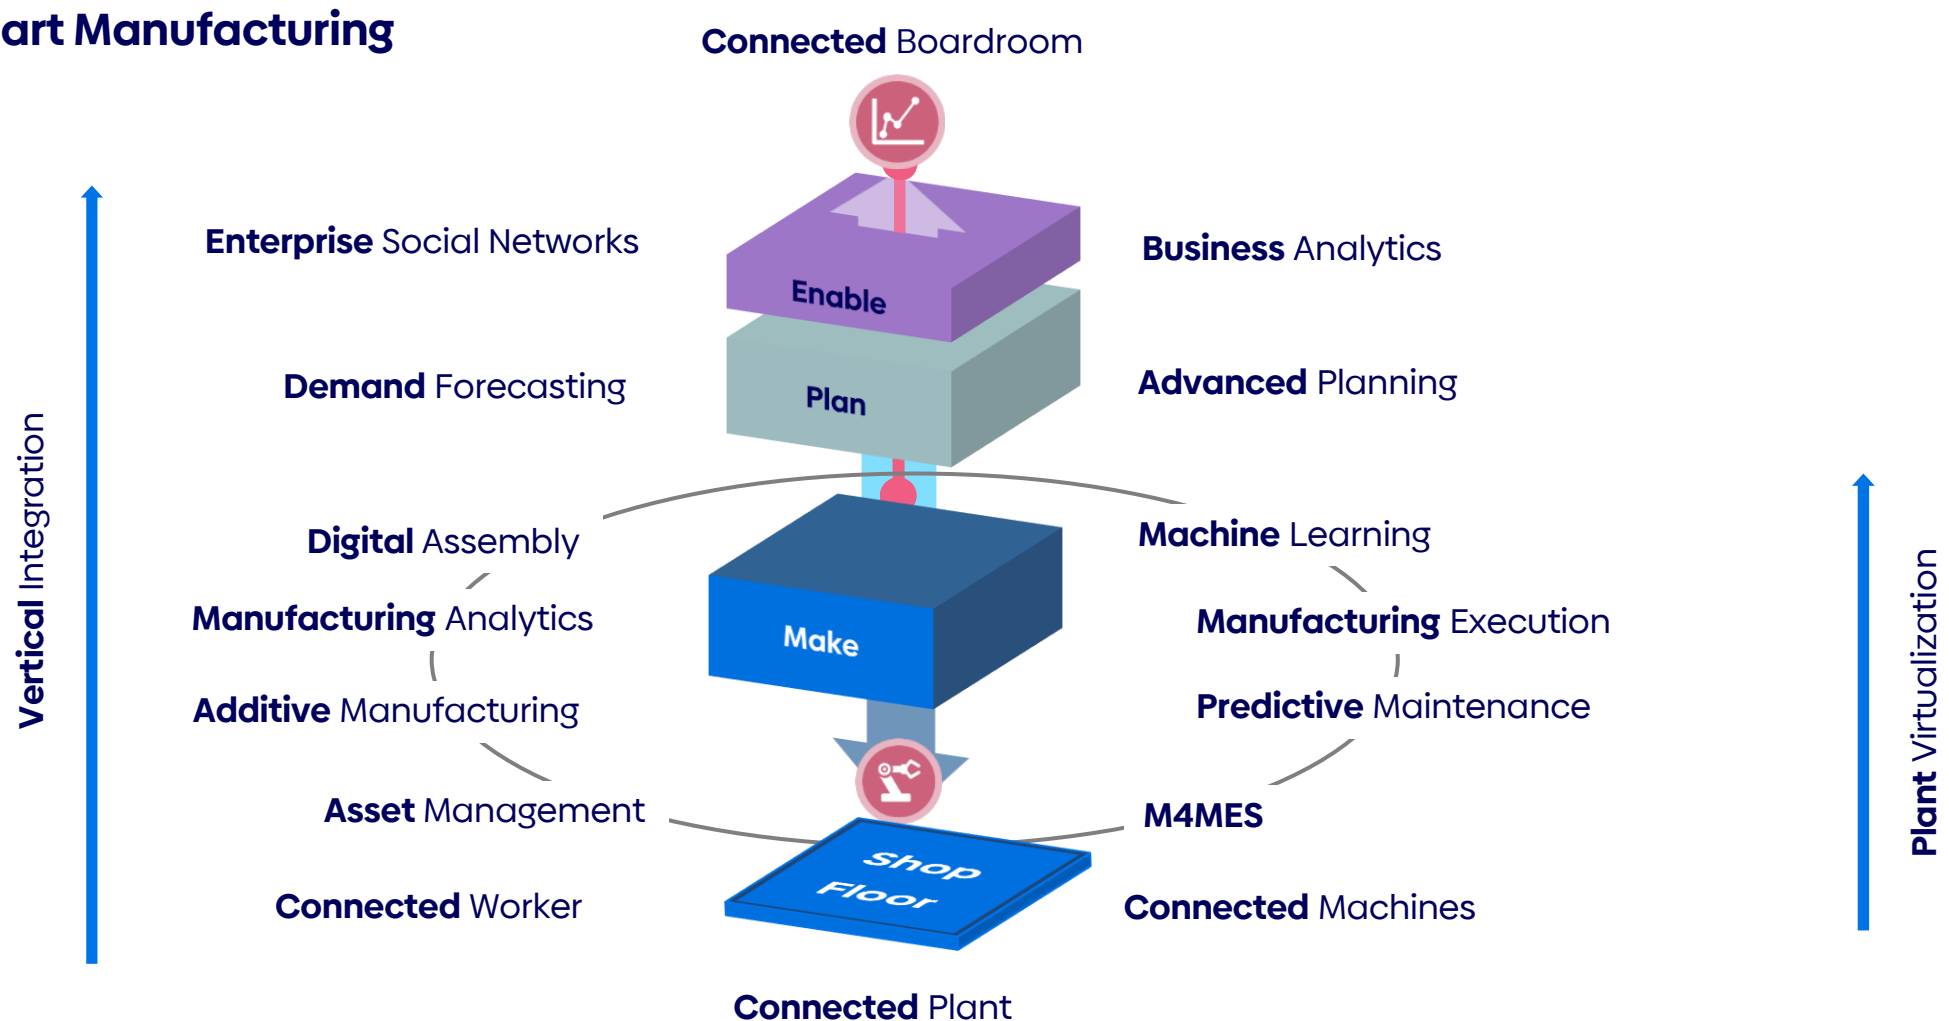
art Manufacturing

Connected Boardroom

Enterprise Social Networks

Business Analytics

Enable

Demand Forecasting

Plan

Advanced Planning

Digital Assembly

Machine Learning

Manufacturing Analytics

Make

Manufacturing Execution

Additive Manufacturing

Predictive Maintenance

Asset Management

M4MES

Shop Floor

Connected Worker

Connected Machines

Connected Plant

Vertical Integration

Plant Virtualization